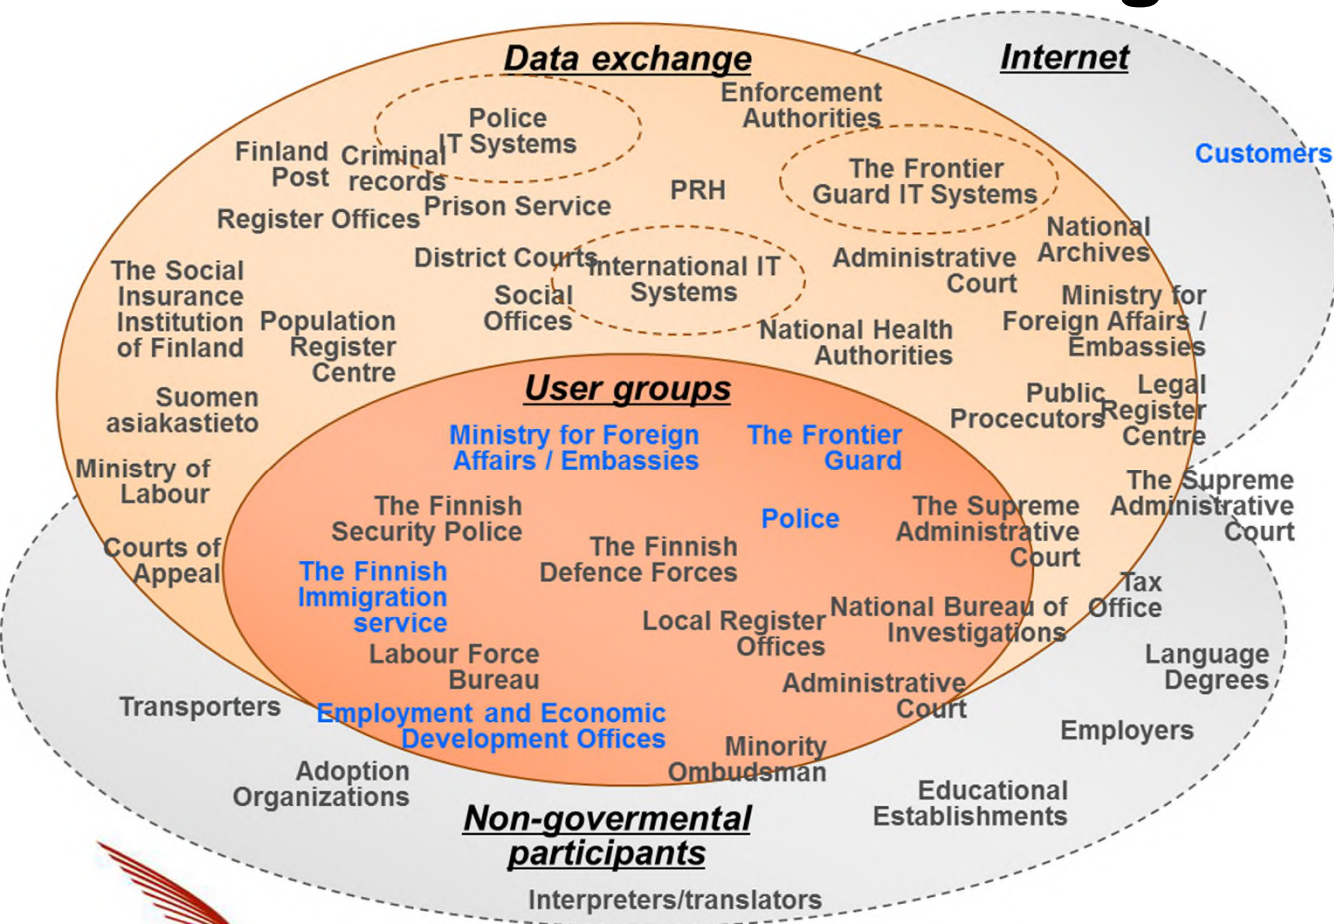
Data exchange

Internet

Police IT Systems

Enforcement Authorities

Finland Post

Criminal records

Customers

The Frontier Guard IT Systems

PRH

Register Offices

Prison Service

National Archives

District Courts

International IT Systems

Administrative Court

The Social Insurance Institution of Finland

Social Offices

Population Register Centre

Ministry for Foreign Affairs / Embassies

National Health Authorities

Suomen asiakastieto

User groups

Public Procecutors

Legal Register Centre

Ministry for Foreign Affairs / Embassies

The Frontier Guard

Ministry of Labour

The Supreme Administrative Court

The Finnish Security Police

Police

The Supreme Administrative Court

Courts of Appeal

The Finnish Defence Forces

The Finnish Immigration service

Tax Office

Local Register Offices

National Bureau of Investigations

Labour Force Bureau

Language Degrees

Transporters

Administrative Court

Employment and Economic Development Offices

Employers

Minority Ombudsman

Adoption Organizations

Educational Establishments

Non-govermental participants

Interpreters/translators